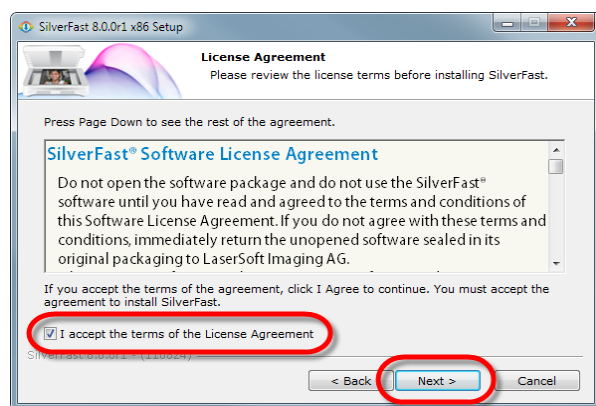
SilverFast 8.0.0r1 x86 Setup

License Agreement
Please review the license terms before installing SilverFast.

Press Page Down to see the rest of the agreement.

SilverFast® Software License Agreement

Do not open the software package and do not use the SilverFast® software until you have read and agreed to the terms and conditions of this Software License Agreement. If you do not agree with these terms and conditions, immediately return the unopened software sealed in its original packaging to LaserSoft Imaging AG.

If you accept the terms of the agreement, click I Agree to continue. You must accept the agreement to install SilverFast.

I accept the terms of the License Agreement

SilverFast 8.0.0r1 - (110624) -

< Back
Next >
Cancel